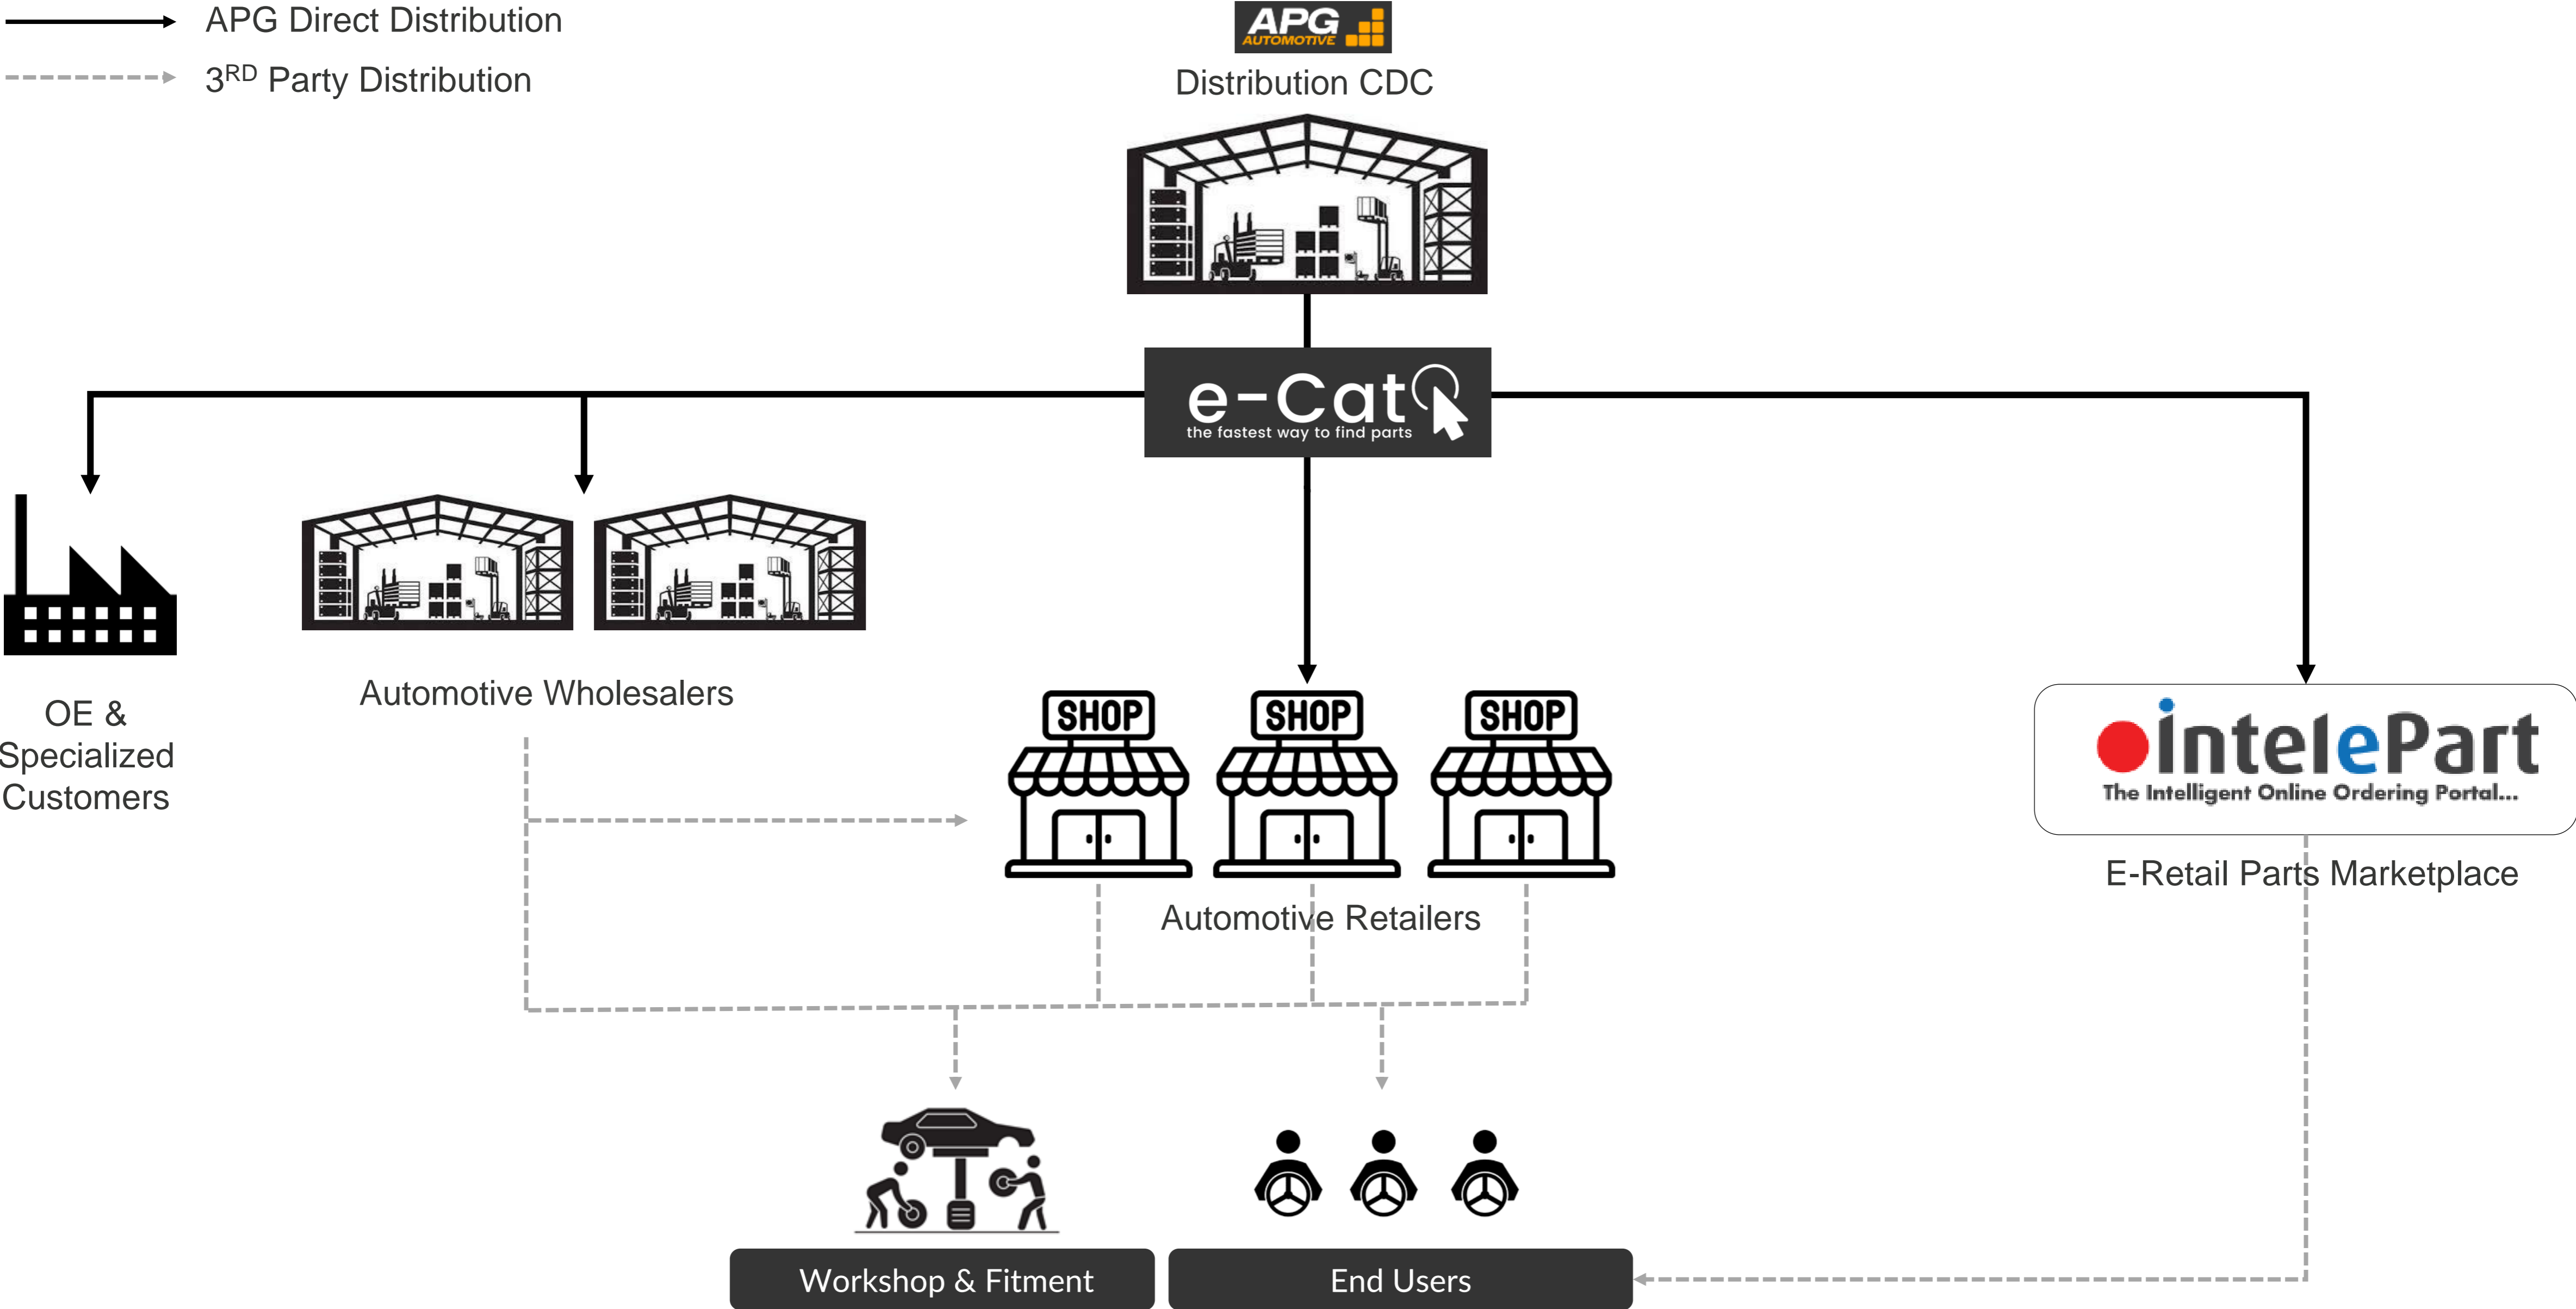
APG Direct Distribution
$3^{RD}$ Party Distribution

APG AUTOMOTIVE
Distribution CDC

e-Cat
the fastest way to find parts

OE & Specialized Customers

Automotive Wholesalers

SHOP SHOP SHOP
Automotive Retailers

intelePart
The Intelligent Online Ordering Portal...
E-Retail Parts Marketplace

Workshop & Fitment

End Users